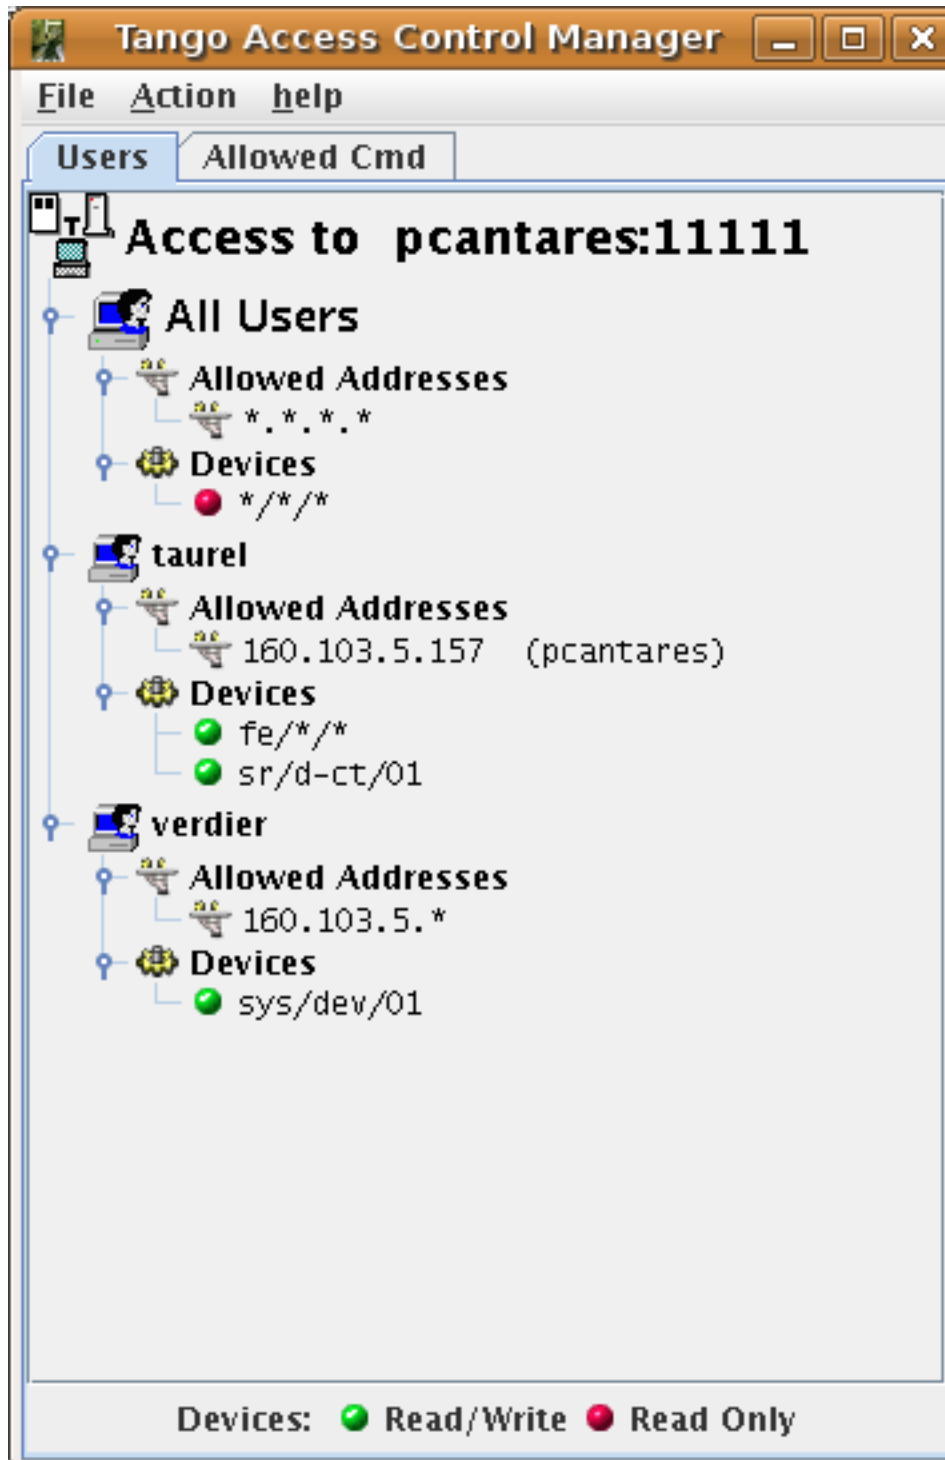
Tango Access Control Manager

File Action help

Users Allowed Cmd

Access to pcantares:11111

All Users

Allowed Addresses

*.*.*.*

Devices

*/*/*

taurel

Allowed Addresses

160.103.5.157 (pcantares)

Devices

fe/*/*

sr/d-ct/01

verdier

Allowed Addresses

160.103.5.*

Devices

sys/dev/01

Devices: Read/Write Read Only